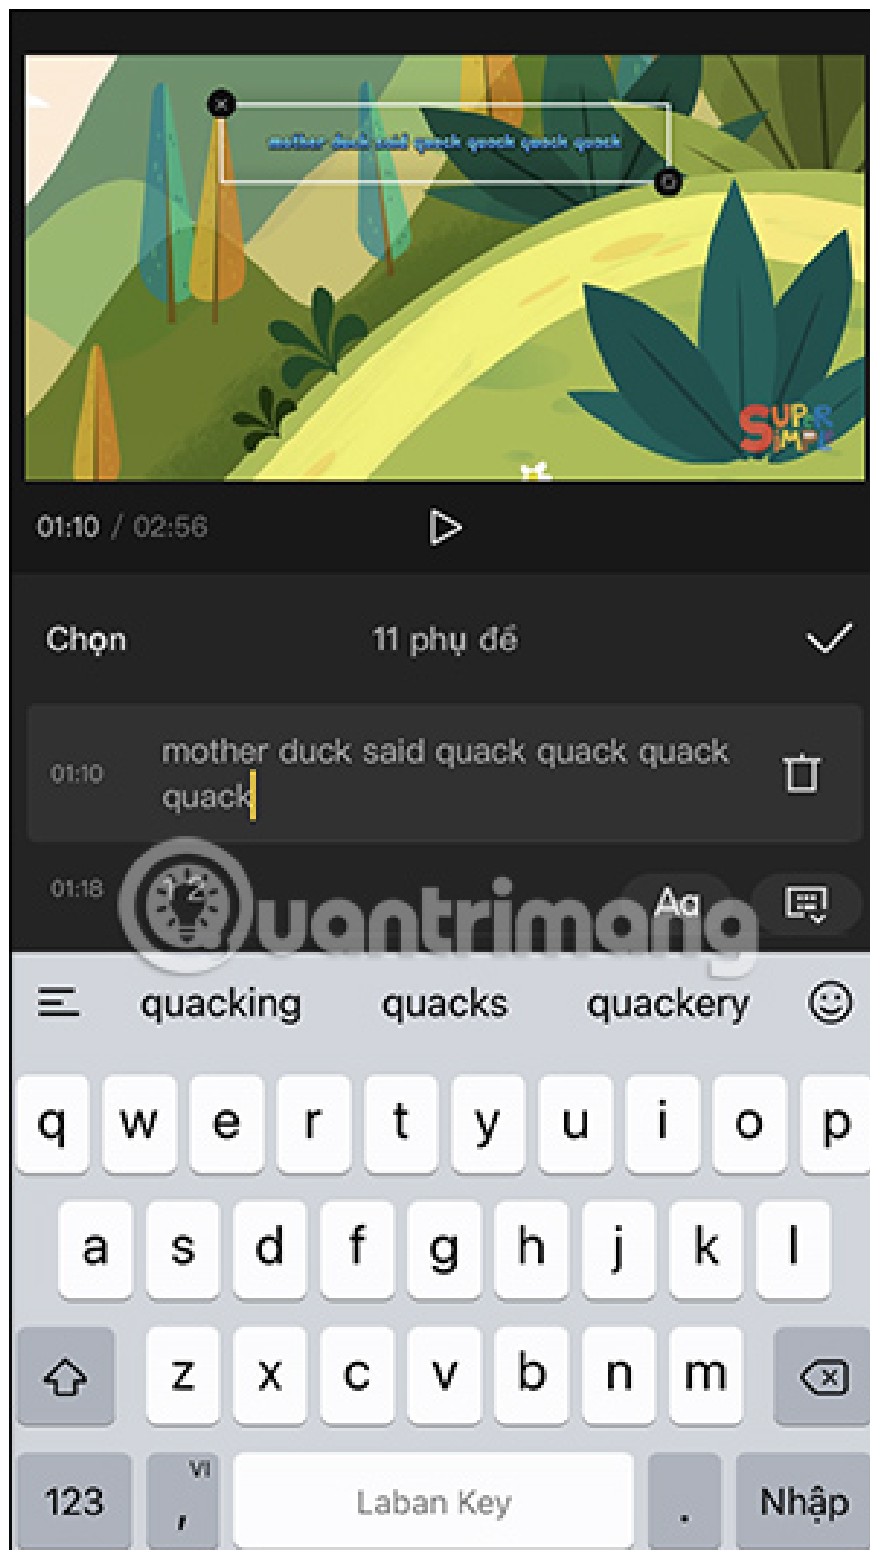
mother duck said quack quack quack quack

SUPER SIMPLE

01:10 / 02:56

Chọn

11 phụ đề

01:10

mother duck said quack quack quack quack

01:18

Aa

Quantrimang

quacking

quacks

quackery

q w e r t y u i o p

a s d f g h j k l

z x c v b n m

123

VI

,

Laban Key

.

Nhập